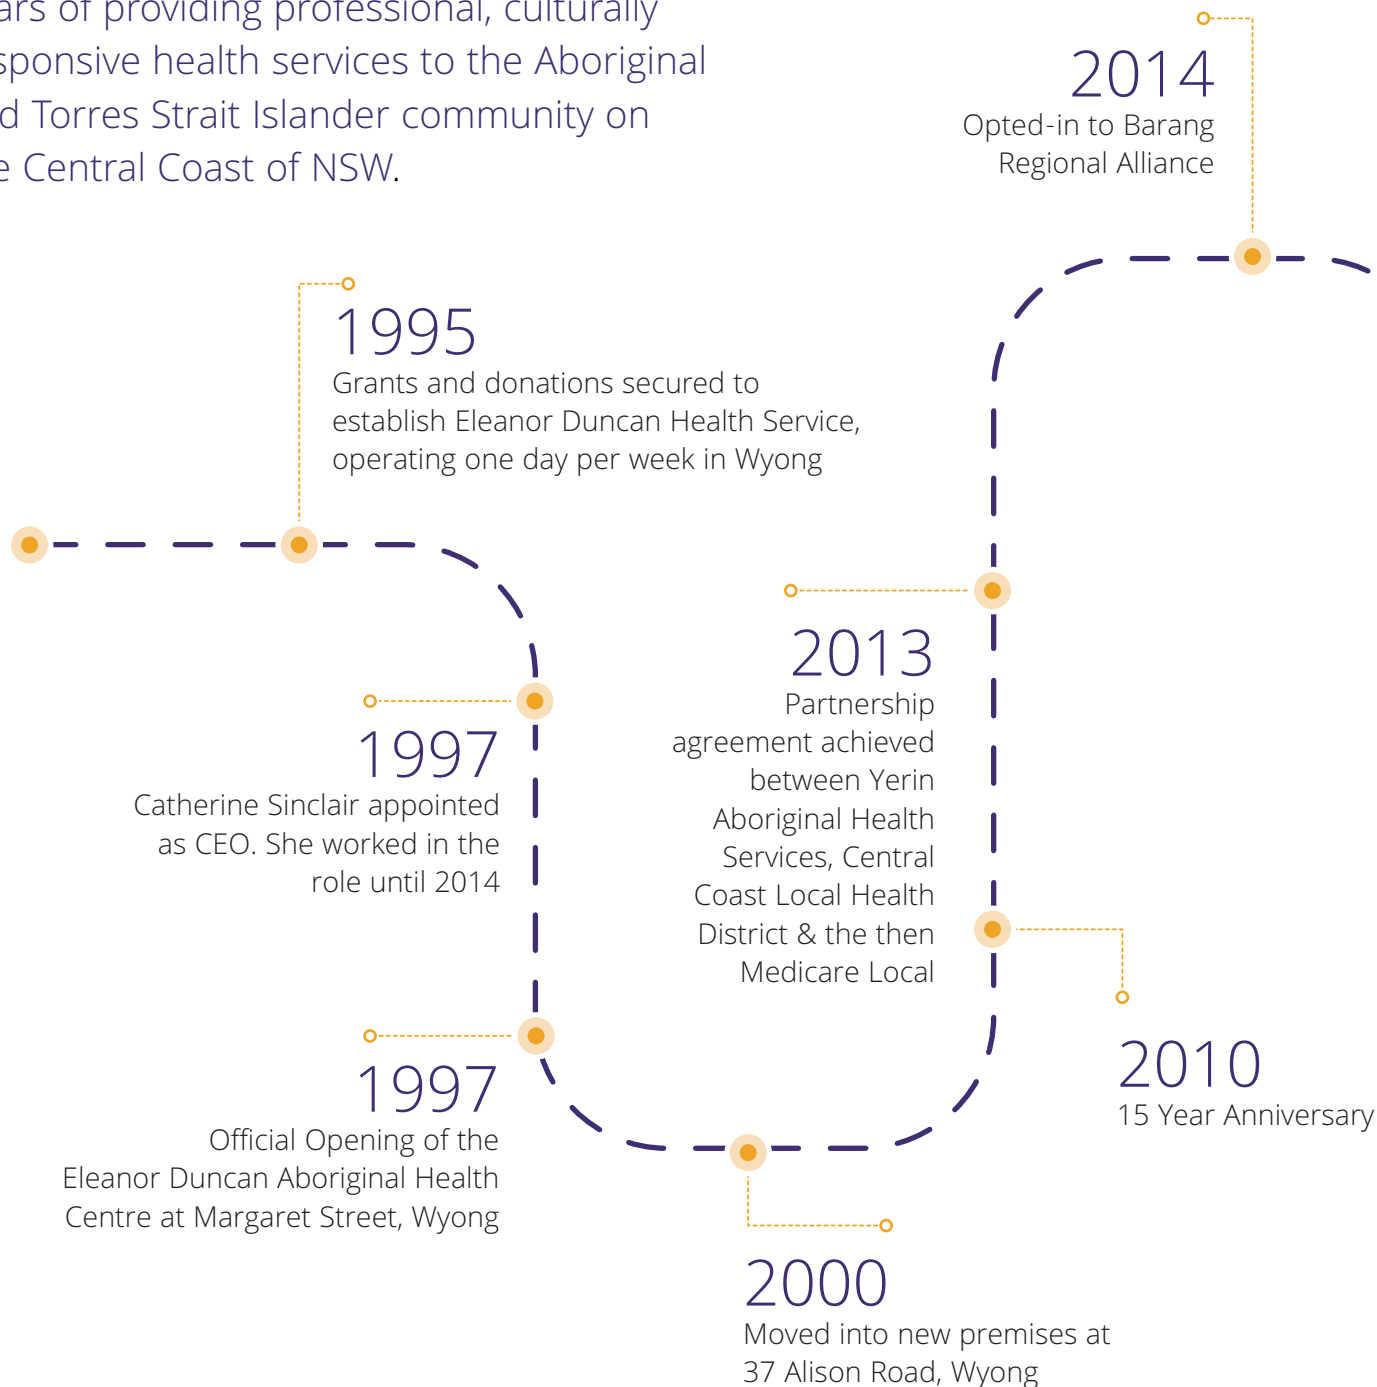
ars of providing professional, culturally sponsive health services to the Aboriginal d Torres Strait Islander community on e Central Coast of NSW.

2014
Opted-in to Barang Regional Alliance

1995
Grants and donations secured to establish Eleanor Duncan Health Service, operating one day per week in Wyong

2013
Partnership agreement achieved between Yerin Aboriginal Health Services, Central Coast Local Health District & the then Medicare Local

1997
Catherine Sinclair appointed as CEO. She worked in the role until 2014

2010
15 Year Anniversary

1997
Official Opening of the Eleanor Duncan Aboriginal Health Centre at Margaret Street, Wyong

2000
Moved into new premises at 37 Alison Road, Wyong